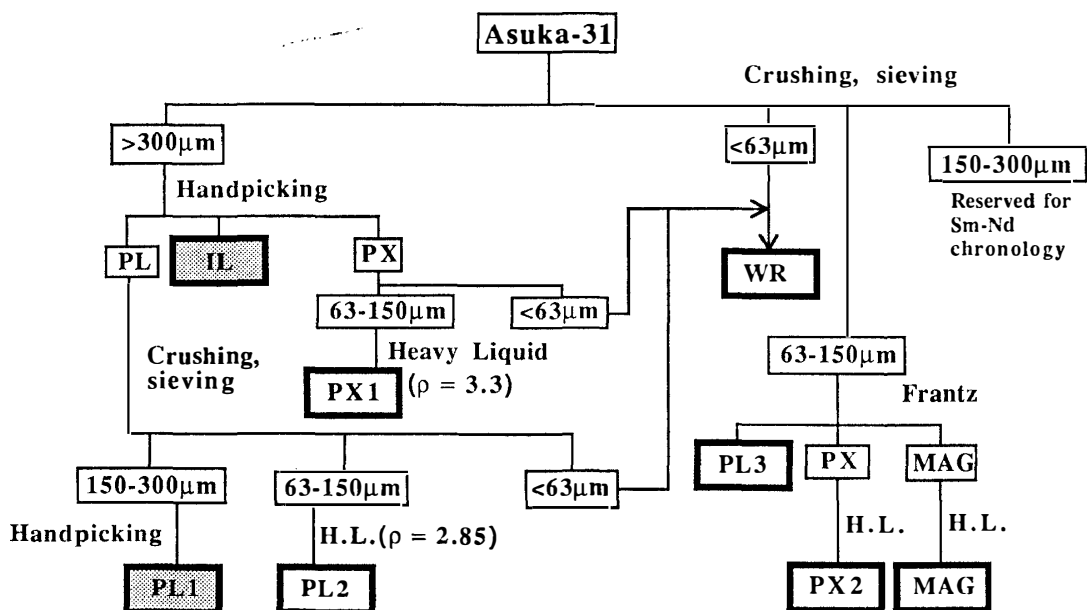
Asuka-31

Crushing, sieving

>300μm

Handpicking

PL

IL

PX

63-150μm

<63μm

Heavy Liquid ($\rho = 3.3$)

PX1

Crushing, sieving

150-300μm

Handpicking

PL1

63-150μm

H.L.($\rho = 2.85$)

PL2

<63μm

<63μm

WR

150-300μm

Reserved for Sm-Nd chronology

63-150μm

Frantz

PL3

PX

MAG

H.L.

H.L.

PX2

MAG